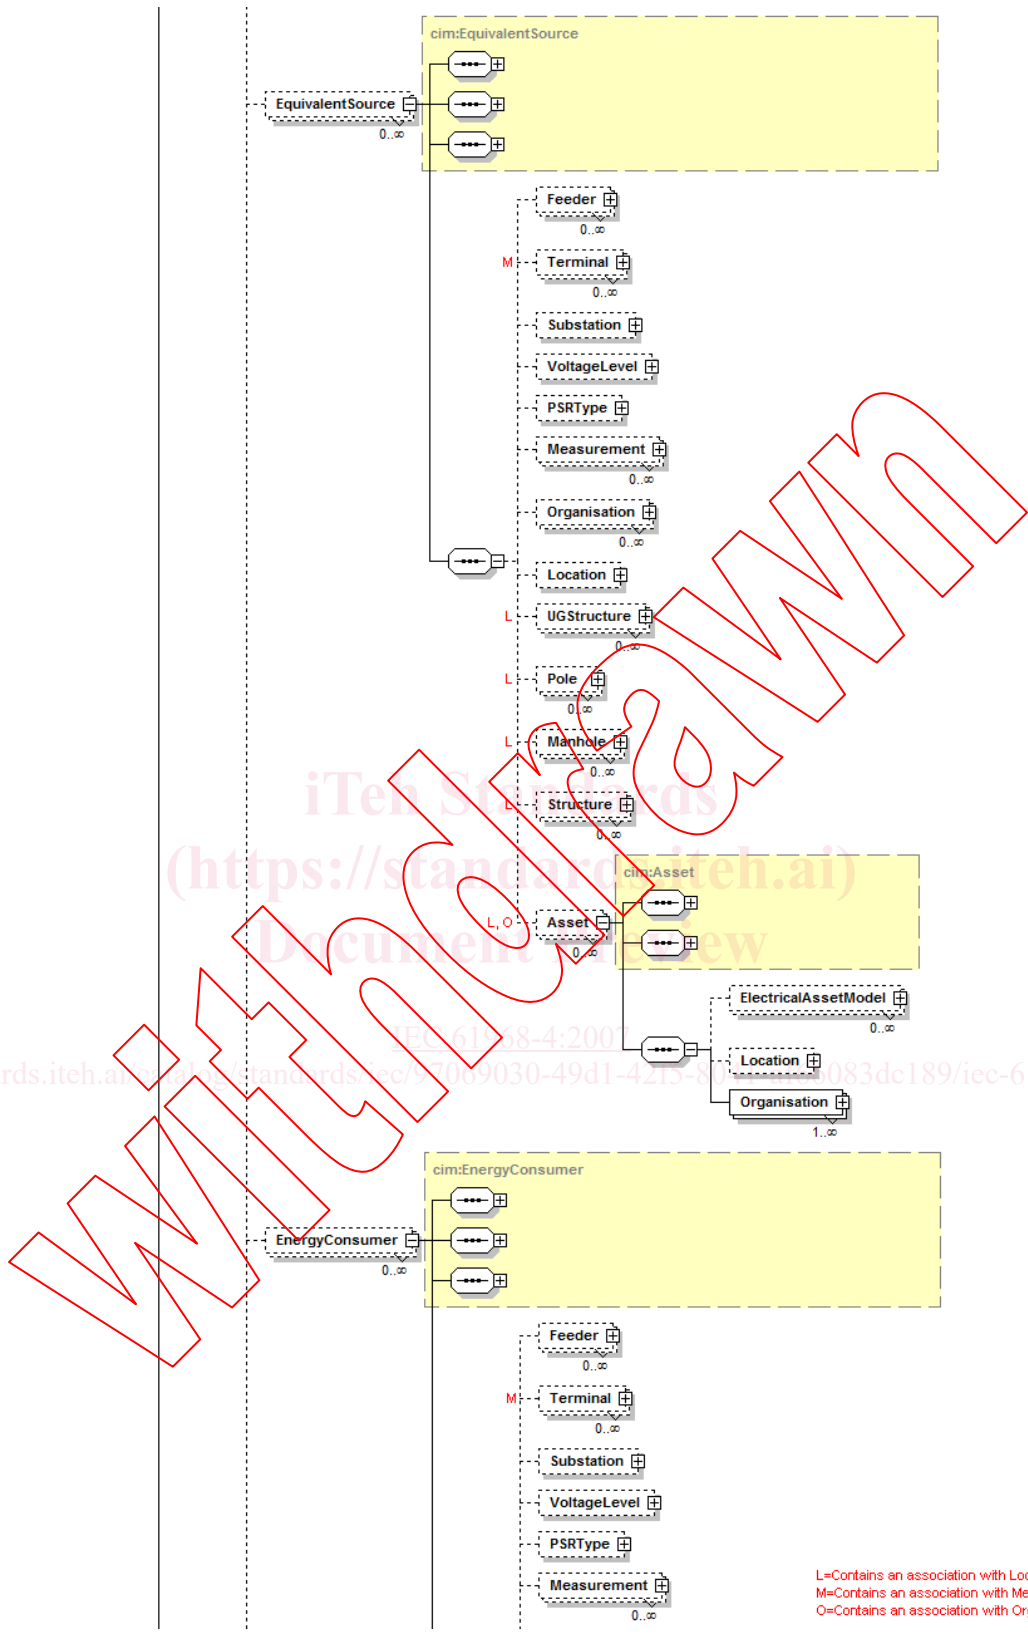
cim:EquivalentSource

EquivalentSource
0..∞

Feeder
0..∞

M Terminal
0..∞

Substation

VoltageLevel

PSRType

Measurement
0..∞

Organisation
0..∞

Location

L UGStructure
0..∞

L Pole
0..∞

L Manhole
0..∞

L Structure
0..∞

cim:Asset

L, O Asset
0..∞

ElectricalAssetModel
0..∞

Location

Organisation
1..∞

iTeh Standards
(https://standards.iteh.ai)
Document Preview

IEC 61968-4:2007

https://standards.iteh.ai/catalog/standards/iec/97089030-49d1-4215-80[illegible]083dc189/iec-6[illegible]

Withdrawn

cim:EnergyConsumer

EnergyConsumer
0..∞

Feeder
0..∞

M Terminal
0..∞

Substation

VoltageLevel

PSRType

Measurement
0..∞

L=Contains an association with Lo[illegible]
M=Contains an association with Me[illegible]
O=Contains an association with Or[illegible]